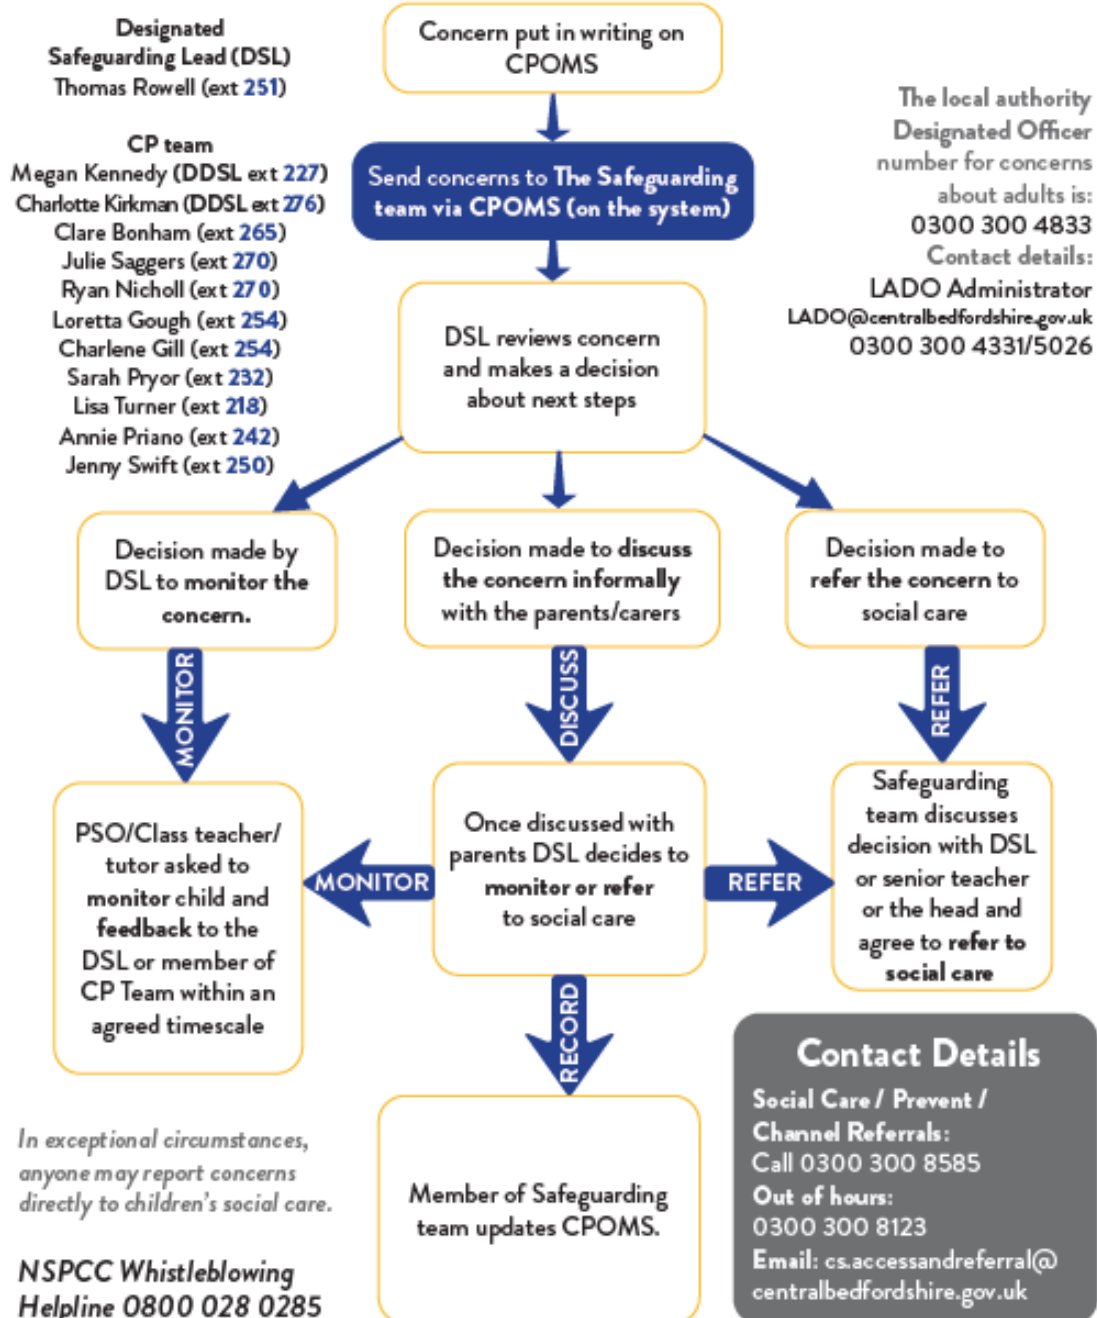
Designated Safeguarding Lead (DSL)
Thomas Rowell (ext 251)

CP team
Megan Kennedy (DDSL ext 227)
Charlotte Kirkman (DDSL ext 276)
Clare Bonham (ext 265)
Julie Saggers (ext 270)
Ryan Nicholl (ext 270)
Loretta Gough (ext 254)
Charlene Gill (ext 254)
Sarah Pryor (ext 232)
Lisa Turner (ext 218)
Annie Priano (ext 242)
Jenny Swift (ext 250)

Concern put in writing on CPOMS

Send concerns to The Safeguarding team via CPOMS (on the system)

DSL reviews concern and makes a decision about next steps

The local authority Designated Officer number for concerns about adults is:
0300 300 4833
Contact details:
LADO Administrator
LADO@centralbedfordshire.gov.uk
0300 300 4331/5026

Decision made by DSL to monitor the concern.

Decision made to discuss the concern informally with the parents/carers

Decision made to refer the concern to social care

MONITOR

DISCUSS

REFER

PSO/Class teacher/ tutor asked to monitor child and feedback to the DSL or member of CP Team within an agreed timescale

MONITOR

Once discussed with parents DSL decides to monitor or refer to social care

REFER

Safeguarding team discusses decision with DSL or senior teacher or the head and agree to refer to social care

RECORD

Member of Safeguarding team updates CPOMS.

In exceptional circumstances, anyone may report concerns directly to children's social care.

NSPCC Whistleblowing Helpline 0800 028 0285

Contact Details
Social Care / Prevent / Channel Referrals:
Call 0300 300 8585
Out of hours:
0300 300 8123
Email: cs.accessandreferral@centralbedfordshire.gov.uk